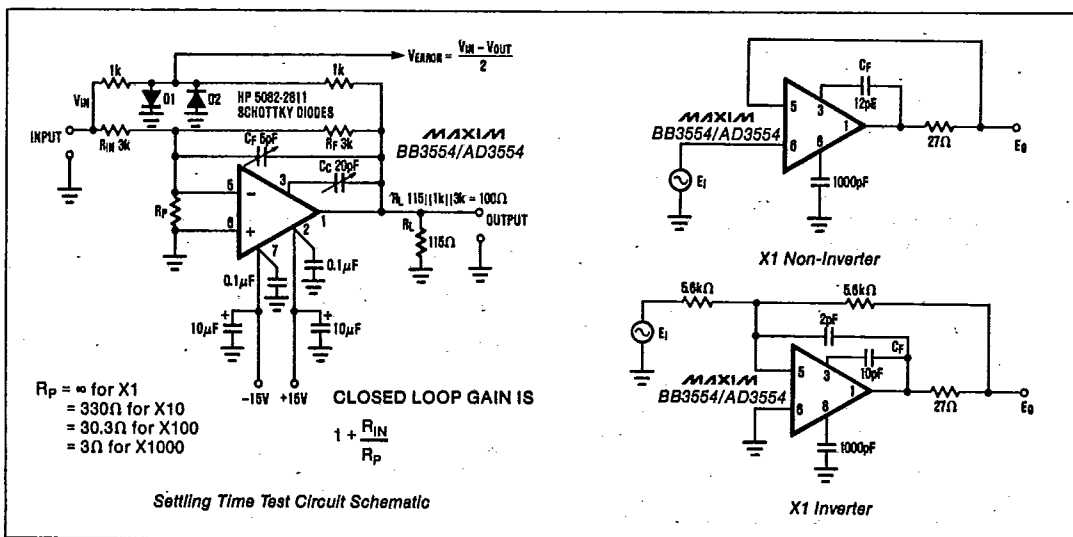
$V_{ERROR} = \frac{V_{IN} - V_{OUT}}{2}$

1k
1k
$V_{IN}$
D1
D2
HP 5082-2811
SCHOTTKY DIODES
INPUT
$R_{IN}$ 3k
$R_F$ 3k
MAXIM
BB3554/AD3554
$C_F$ 5pF
$C_C$ 20pF
5
3
$R_P$
6
7
2
1
$R_L$ 115||1k||3k = 100Ω
OUTPUT
$R_L$
115Ω
0.1μF
0.1μF
10μF
10μF
-15V
+15V

$R_P = \infty$ for X1
= 330Ω for X10
= 30.3Ω for X100
= 3Ω for X1000

CLOSED LOOP GAIN IS

$1 + \frac{R_{IN}}{R_P}$

Settling Time Test Circuit Schematic

MAXIM
BB3554/AD3554
$C_F$
12pF
5
3
6
8
1
27Ω
$E_O$
$E_I$
1000pF

X1 Non-Inverter

5.6kΩ
5.6kΩ
$E_I$
2pF
$C_F$
10pF
MAXIM
BB3554/AD3554
5
3
6
8
1
27Ω
$E_O$
1000pF

X1 Inverter